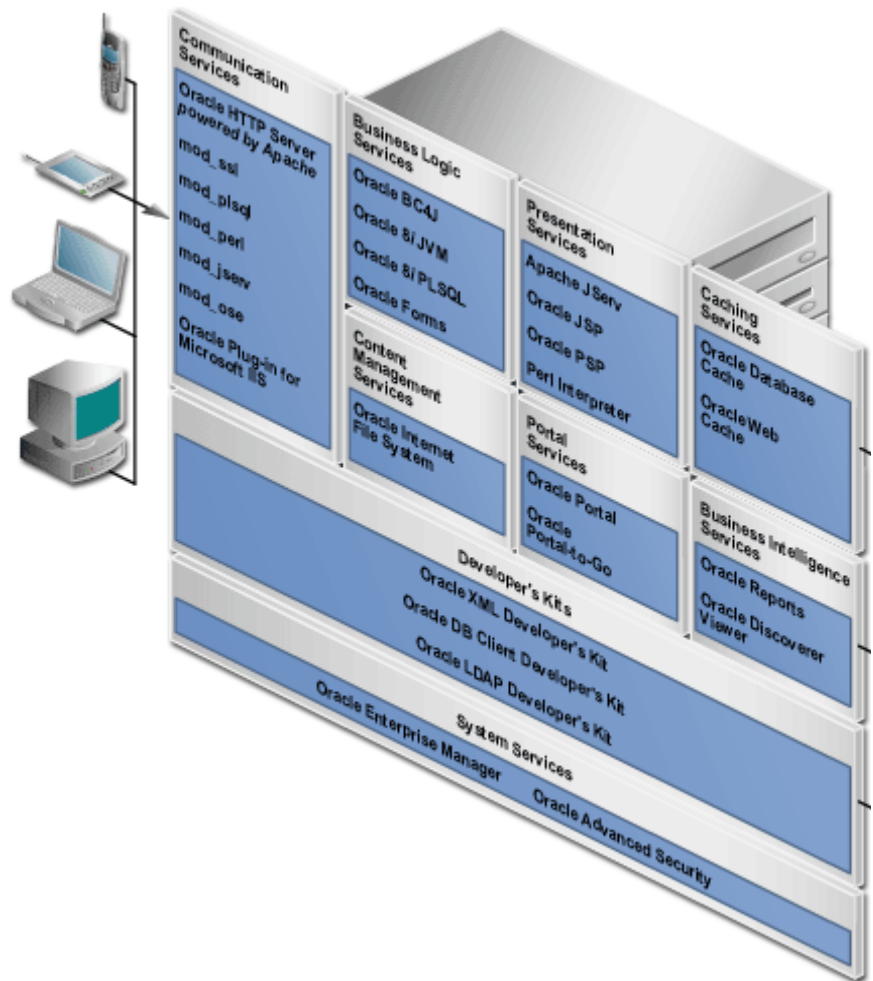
Communication Services

Oracle HTTP Server powered by Apache

mod_ssl

mod_plsql

mod_perl

mod_jserv

mod_ose

Oracle Plug-in for Microsoft IIS

Business Logic Services

Oracle BC4J

Oracle 8i JVM

Oracle 8i PLSQL

Oracle Forms

Presentation Services

Apache JServ

Oracle JSP

Oracle PSP

Perl Interpreter

Caching Services

Oracle Database Cache

Oracle Web Cache

Content Management Services

Oracle Internet File System

Portal Services

Oracle Portal

Oracle Portal-to-Go

Business Intelligence Services

Oracle Reports

Oracle Discoverer Viewer

Developer's Kits

Oracle XML Developer's Kit

Oracle DB Client Developer's Kit

Oracle LDAP Developer's Kit

System Services

Oracle Enterprise Manager

Oracle Advanced Security